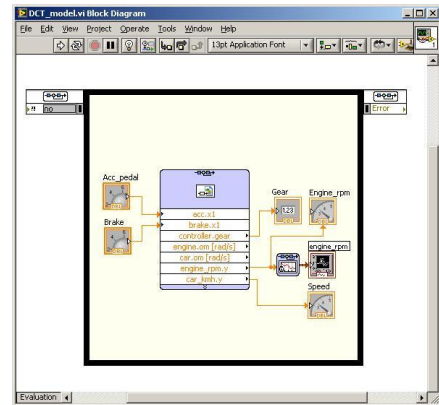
DCT_model.vi Block Diagram

File Edit View Project Operate Tools Window Help

13pt Application Font

no

Error

Acc_pedal

Brake

acc.x1
brake.x1
controller.gear
engine.om [rad/s]
car.om [rad/s]
engine_rpm.y
car_kmh.y

Gear

1.23

Engine_rpm

engine_rpm

Speed

Evaluation